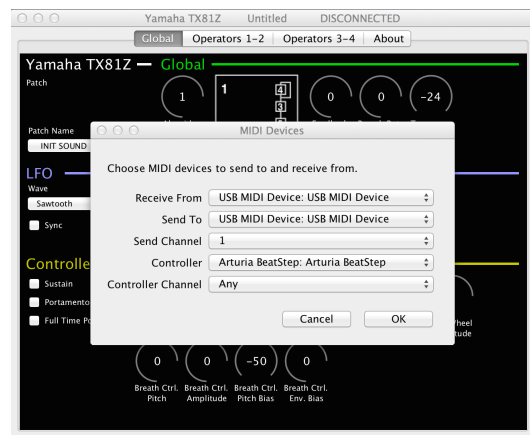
Yamaha TX81Z Untitled DISCONNECTED

Global | Operators 1-2 | Operators 3-4 | About

Yamaha TX81Z — Global

Patch

1

1

4
3

0 0 -24

Patch Name
INIT SOUND

LFO
Wave
Sawtooth

Sync

Controller

Sustain
Portamento
Full Time Po

MIDI Devices

Choose MIDI devices to send to and receive from.

Receive From: USB MIDI Device: USB MIDI Device
Send To: USB MIDI Device: USB MIDI Device
Send Channel: 1
Controller: Arturia BeatStep: Arturia BeatStep
Controller Channel: Any

Cancel OK

Wheel
tude

0 0 -50 0

Breath Ctrl. Pitch | Breath Ctrl. Amplitude | Breath Ctrl. Pitch Bias | Breath Ctrl. Env. Bias